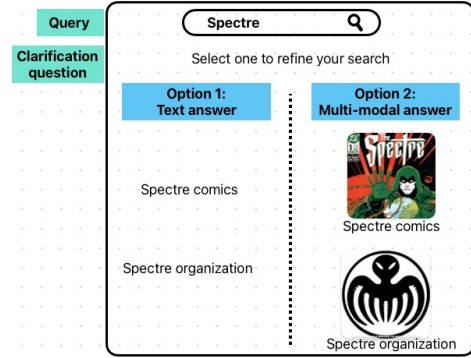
Query

Clarification question

Spectre

Select one to refine your search

Option 1:
Text answer

Spectre comics

Spectre organization

Option 2:
Multi-modal answer

Spectre

Spectre comics

Spectre organization